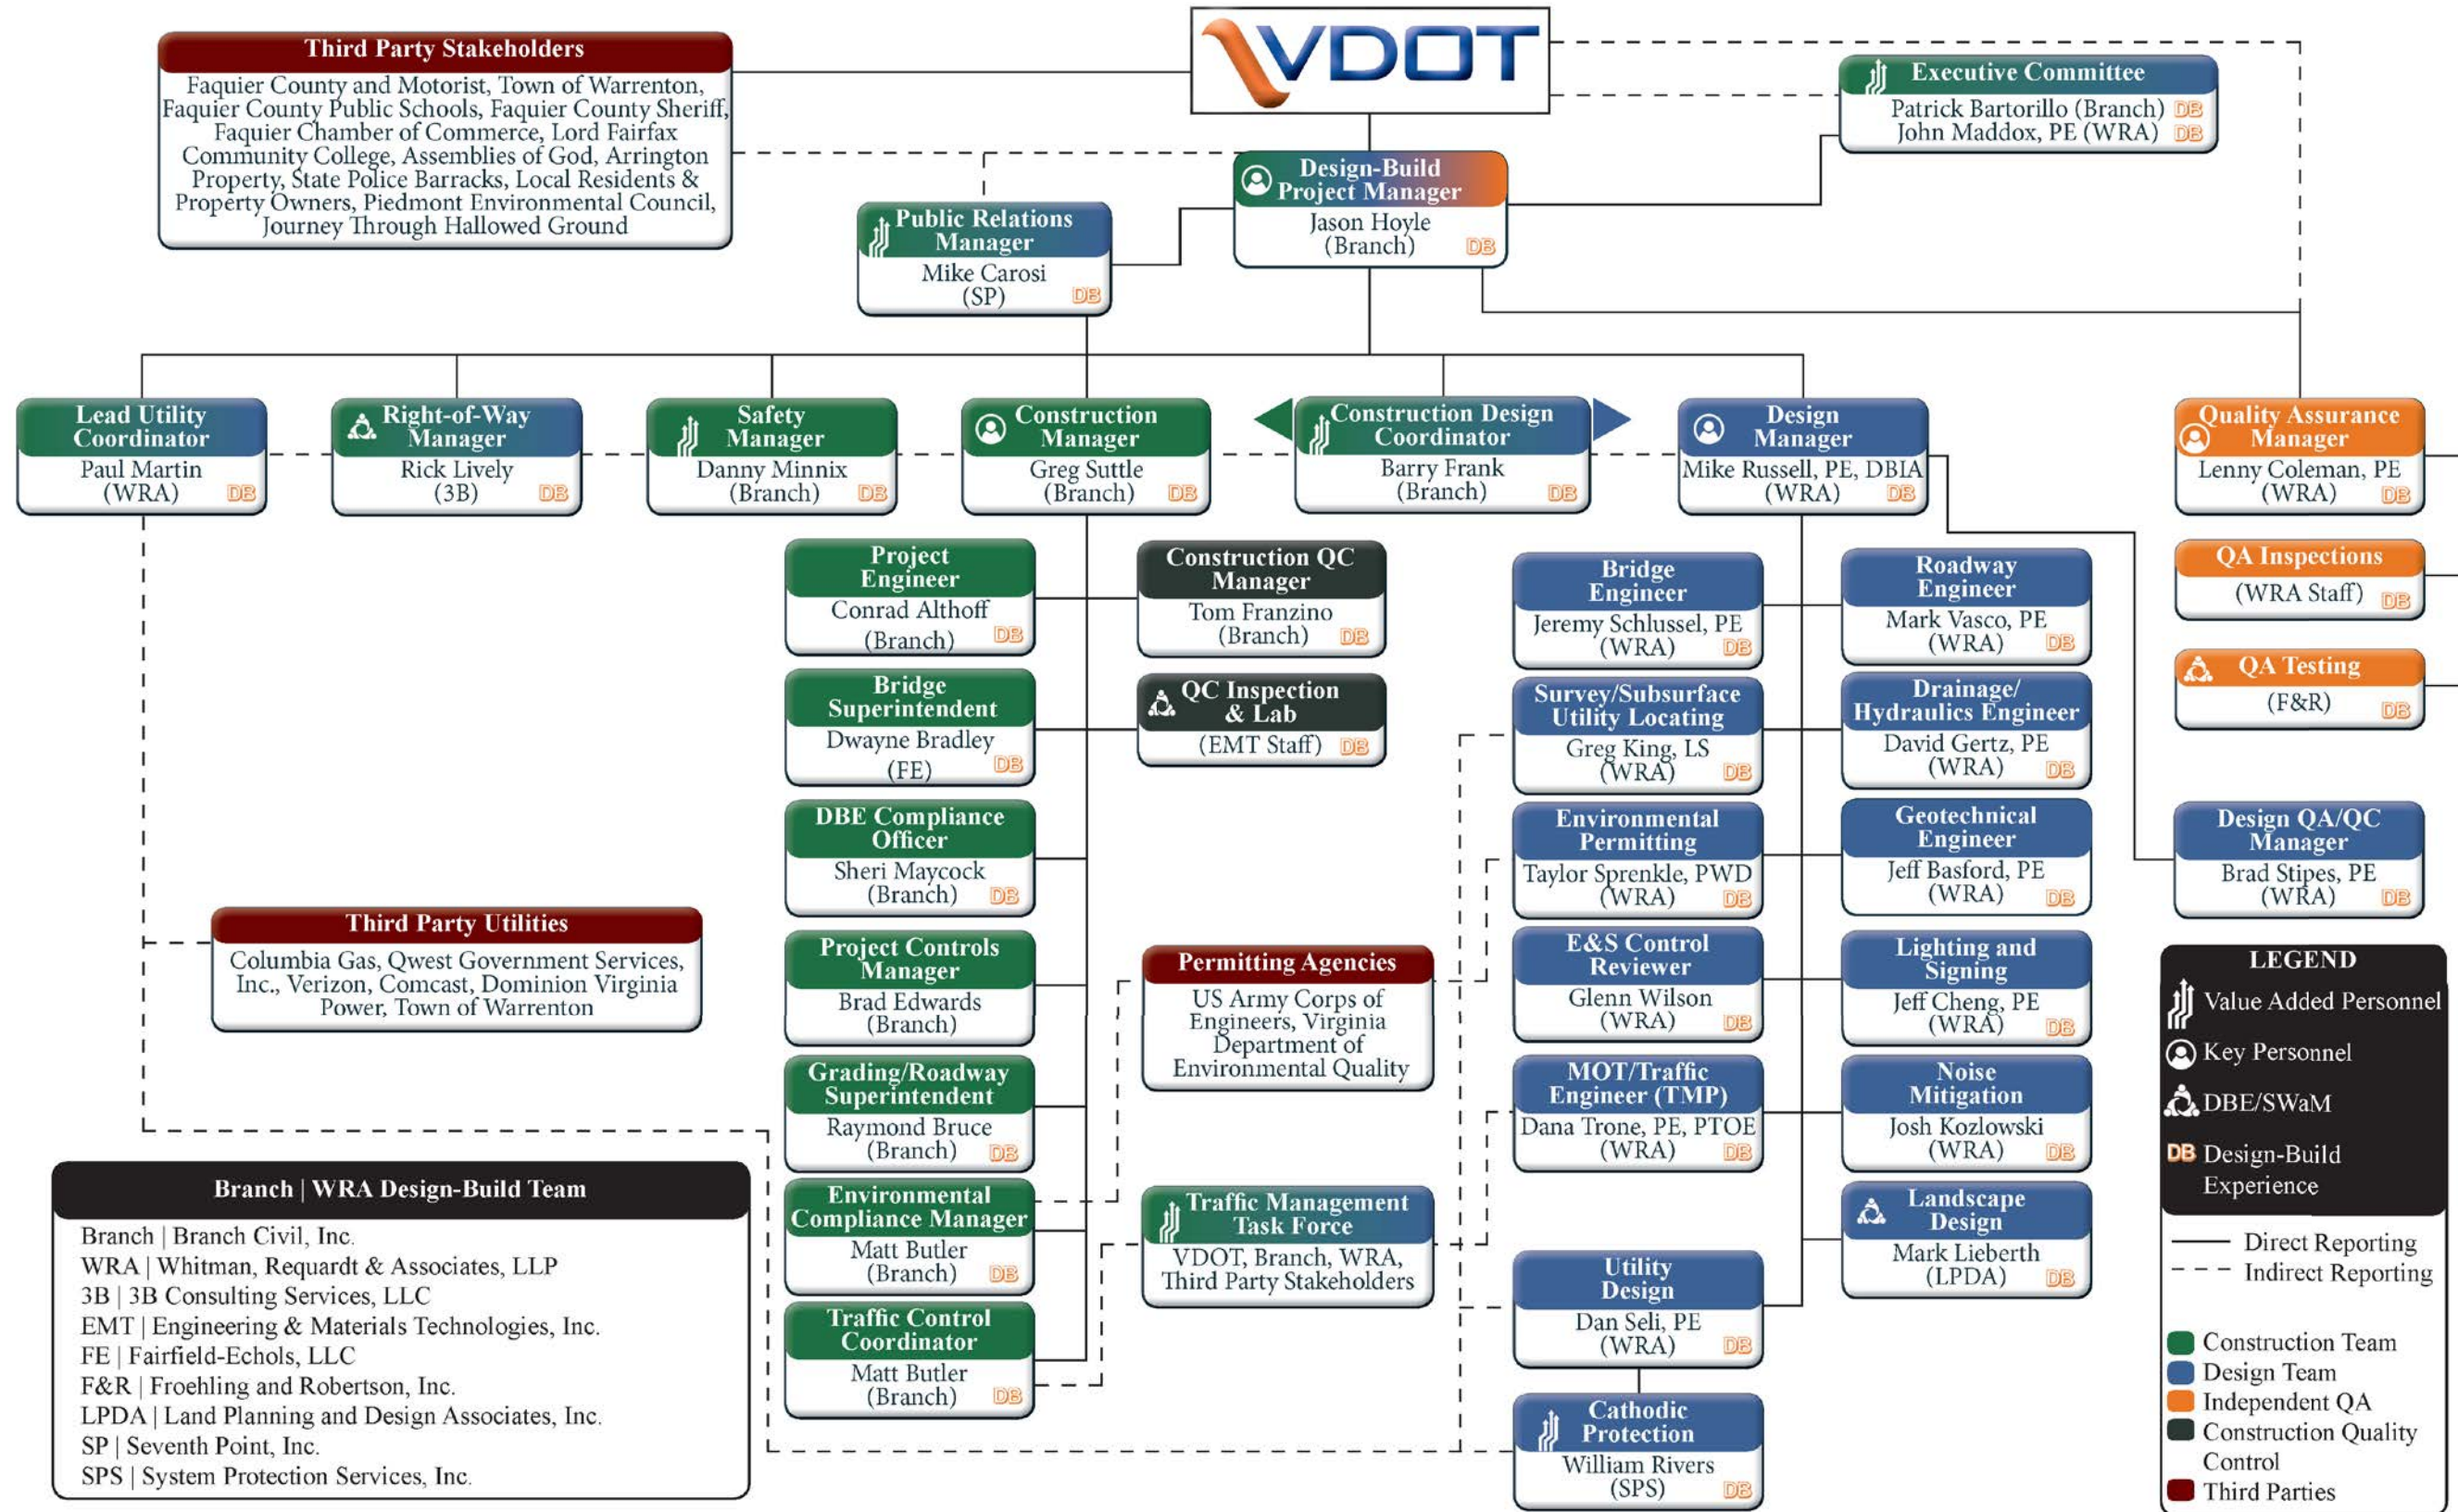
VDOT

Third Party Stakeholders
Faquier County and Motorist, Town of Warrenton, Faquier County Public Schools, Faquier County Sheriff, Faquier Chamber of Commerce, Lord Fairfax Community College, Assemblies of God, Arrington Property, State Police Barracks, Local Residents & Property Owners, Piedmont Environmental Council, Journey Through Hallowed Ground

Executive Committee
Patrick Bartorillo (Branch) DB
John Maddox, PE (WRA) DB

Design-Build Project Manager
Jason Hoyle (Branch) DB

Public Relations Manager
Mike Carosi (SP) DB

Lead Utility Coordinator
Paul Martin (WRA) DB

Right-of-Way Manager
Rick Lively (3B) DB

Safety Manager
Danny Minnix (Branch) DB

Construction Manager
Greg Suttle (Branch) DB

Construction Design Coordinator
Barry Frank (Branch) DB

Design Manager
Mike Russell, PE, DBIA (WRA) DB

Quality Assurance Manager
Lenny Coleman, PE (WRA) DB

QA Inspections
(WRA Staff) DB

QA Testing
(F&R) DB

Design QA/QC Manager
Brad Stipes, PE (WRA) DB

Project Engineer
Conrad Althoff (Branch) DB

Construction QC Manager
Tom Franzino (Branch) DB

Bridge Superintendent
Dwayne Bradley (FE) DB

QC Inspection & Lab
(EMT Staff) DB

DBE Compliance Officer
Sheri Maycock (Branch) DB

Project Controls Manager
Brad Edwards (Branch)

Grading/Roadway Superintendent
Raymond Bruce (Branch) DB

Environmental Compliance Manager
Matt Butler (Branch) DB

Traffic Control Coordinator
Matt Butler (Branch) DB

Permitting Agencies
US Army Corps of Engineers, Virginia Department of Environmental Quality

Traffic Management Task Force
VDOT, Branch, WRA, Third Party Stakeholders

Third Party Utilities
Columbia Gas, Qwest Government Services, Inc., Verizon, Comcast, Dominion Virginia Power, Town of Warrenton

Bridge Engineer
Jeremy Schlussel, PE (WRA) DB

Roadway Engineer
Mark Vasco, PE (WRA) DB

Survey/Subsurface Utility Locating
Greg King, LS (WRA) DB

Drainage/ Hydraulics Engineer
David Gertz, PE (WRA) DB

Environmental Permitting
Taylor Sprenkle, PWD (WRA) DB

Geotechnical Engineer
Jeff Basford, PE (WRA) DB

E&S Control Reviewer
Glenn Wilson (WRA) DB

Lighting and Signing
Jeff Cheng, PE (WRA) DB

MOT/Traffic Engineer (TMP)
Dana Trone, PE, PTOE (WRA) DB

Noise Mitigation
Josh Kozlowski (WRA) DB

Landscape Design
Mark Lieberth (LPDA) DB

Utility Design
Dan Seli, PE (WRA) DB

Cathodic Protection
William Rivers (SPS) DB

Branch | WRA Design-Build Team
Branch | Branch Civil, Inc.
WRA | Whitman, Requardt & Associates, LLP
3B | 3B Consulting Services, LLC
EMT | Engineering & Materials Technologies, Inc.
FE | Fairfield-Echols, LLC
F&R | Froehling and Robertson, Inc.
LPDA | Land Planning and Design Associates, Inc.
SP | Seventh Point, Inc.
SPS | System Protection Services, Inc.

LEGEND
Value Added Personnel
Key Personnel
DBE/SWaM
DB Design-Build Experience
Direct Reporting
Indirect Reporting
Construction Team
Design Team
Independent QA
Construction Quality Control
Third Parties